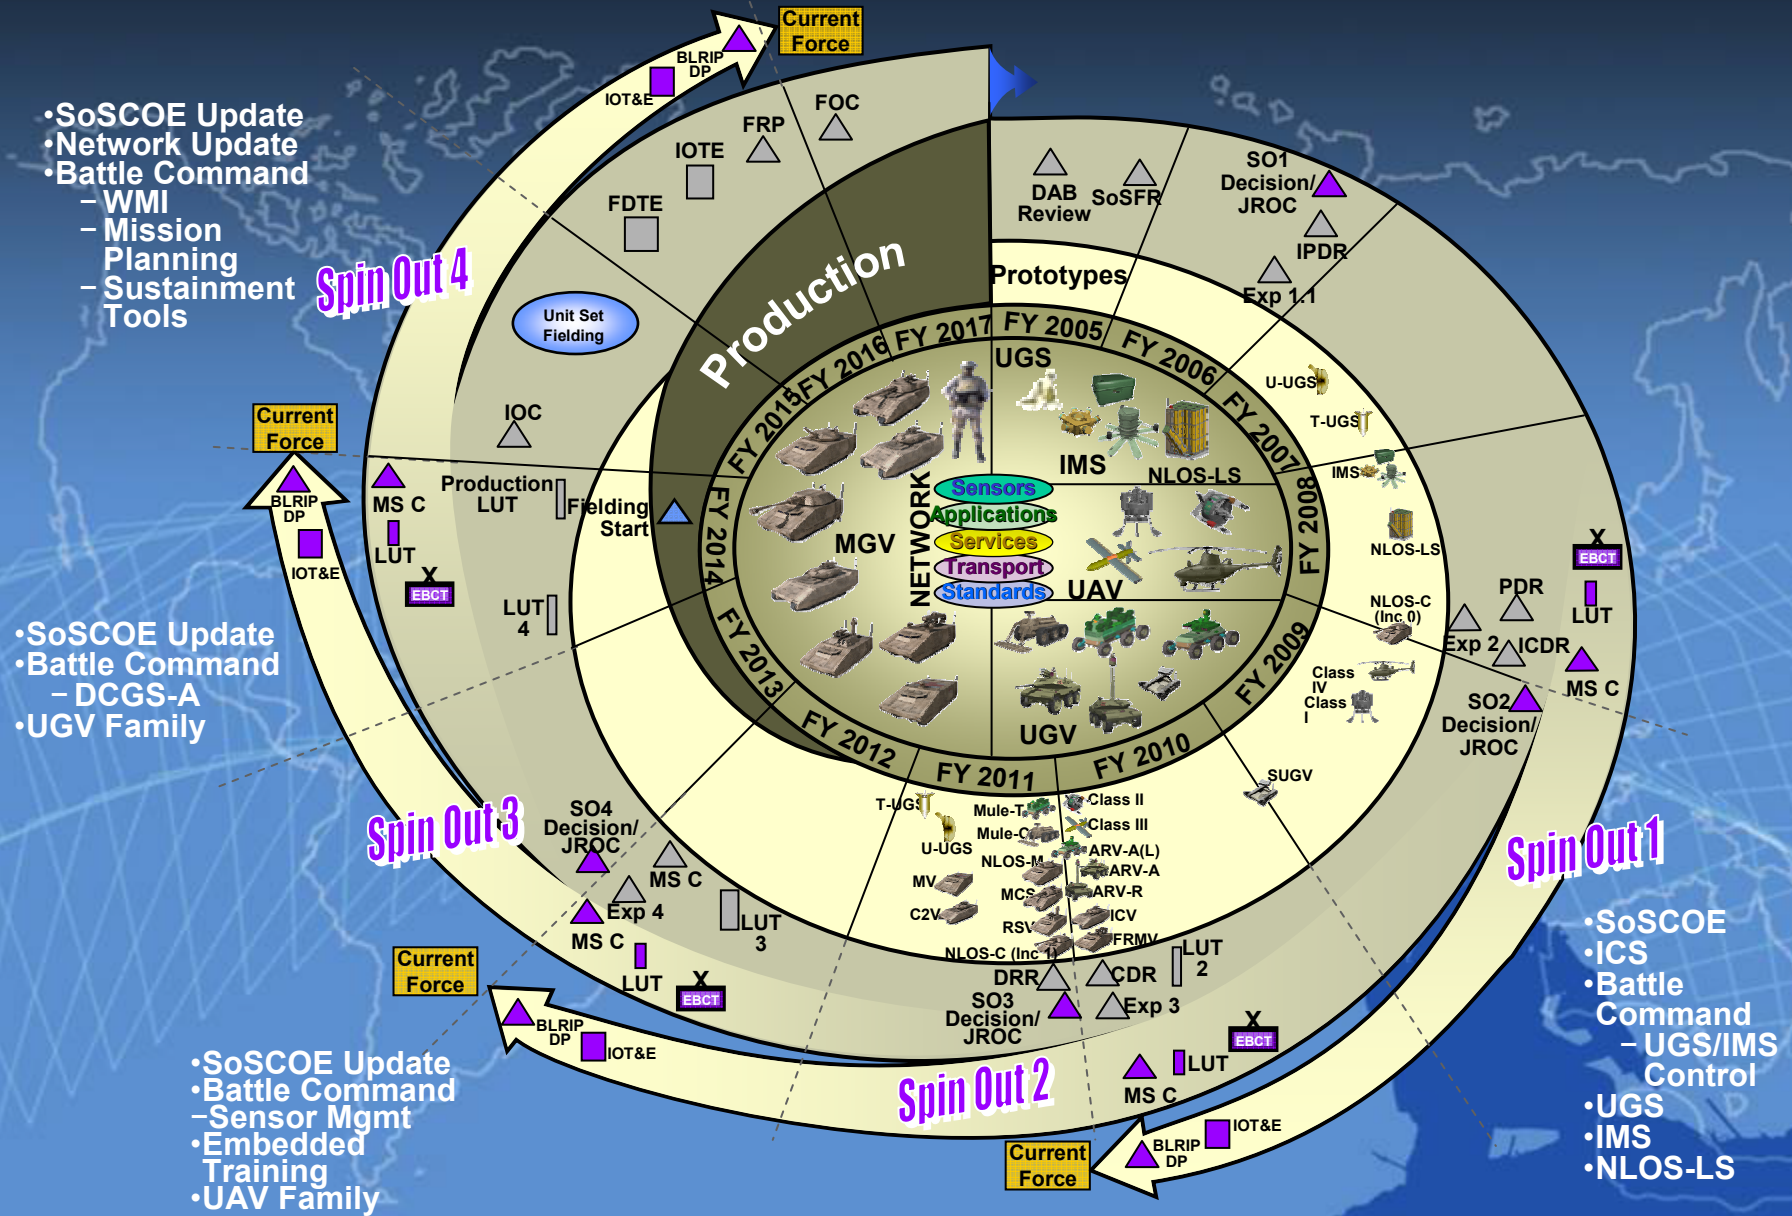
•SoSCOE Update
•Network Update
•Battle Command
– WMI
– Mission Planning
– Sustainment Tools

Spin Out 4

Current Force

BLRIP DP
IOT&E

FOC
FRP
IOTE
FDTE

Unit Set Fielding

Production

DAB Review
SoSFR
SO1 Decision/ JROC
IPDR
Exp 1.1

Prototypes

Current Force
BLRIP DP
IOT&E

IOC
MS C
LUT
Production LUT
Fielding Start
X EBCT
LUT 4

FY 2017 FY 2005 FY 2006 FY 2007 FY 2008 FY 2009 FY 2010 FY 2011 FY 2012 FY 2013 FY 2014 FY 2015 FY 2016

UGS
IMS
NLOS-LS
MGV
NETWORK
Sensors
Applications
Services
Transport
Standards
UAV
UGV

U-UGS
T-UGS
IMS
NLOS-LS
X EBCT
LUT
PDR
NLOS-C (Inc 0)
Exp 2
ICDR
MS C
Class IV
Class I
SO2 Decision/ JROC

•SoSCOE Update
•Battle Command
– DCGS-A
•UGV Family

Spin Out 3

SO4 Decision/ JROC
MS C
Exp 4
MS C
LUT
LUT 3
X EBCT

T-UGS
U-UGS
Mule-T
Mule-C
NLOS-M
MV
C2V
MCS
RSV
NLOS-C (Inc 1)
Class II
Class III
ARV-A(L)
ARV-A
ARV-R
ICV
FRMV
SUGV
DRR
CDR
LUT 2
SO3 Decision/ JROC
Exp 3

Spin Out 1

Current Force
BLRIP DP
IOT&E

X EBCT
LUT
MS C

Spin Out 2

Current Force
BLRIP DP
IOT&E

•SoSCOE Update
•Battle Command
–Sensor Mgmt
•Embedded Training
•UAV Family

•SoSCOE
•ICS
•Battle Command
– UGS/IMS Control
•UGS
•IMS
•NLOS-LS